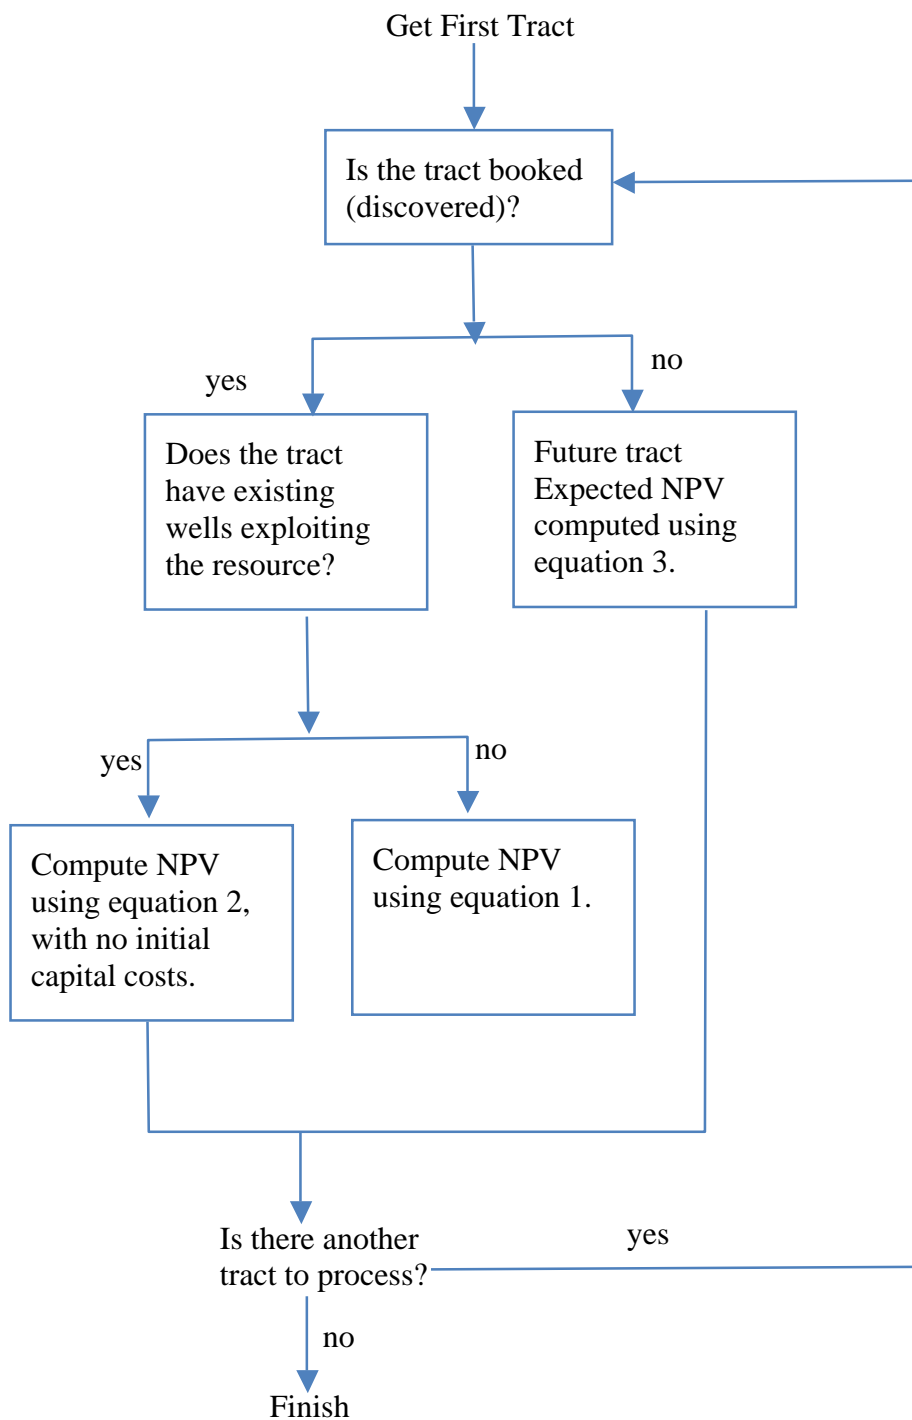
Get First Tract

Is the tract booked (discovered)?

yes

no

Does the tract have existing wells exploiting the resource?

Future tract Expected NPV computed using equation 3.

yes

no

Compute NPV using equation 2, with no initial capital costs.

Compute NPV using equation 1.

Is there another tract to process?

yes

no

Finish